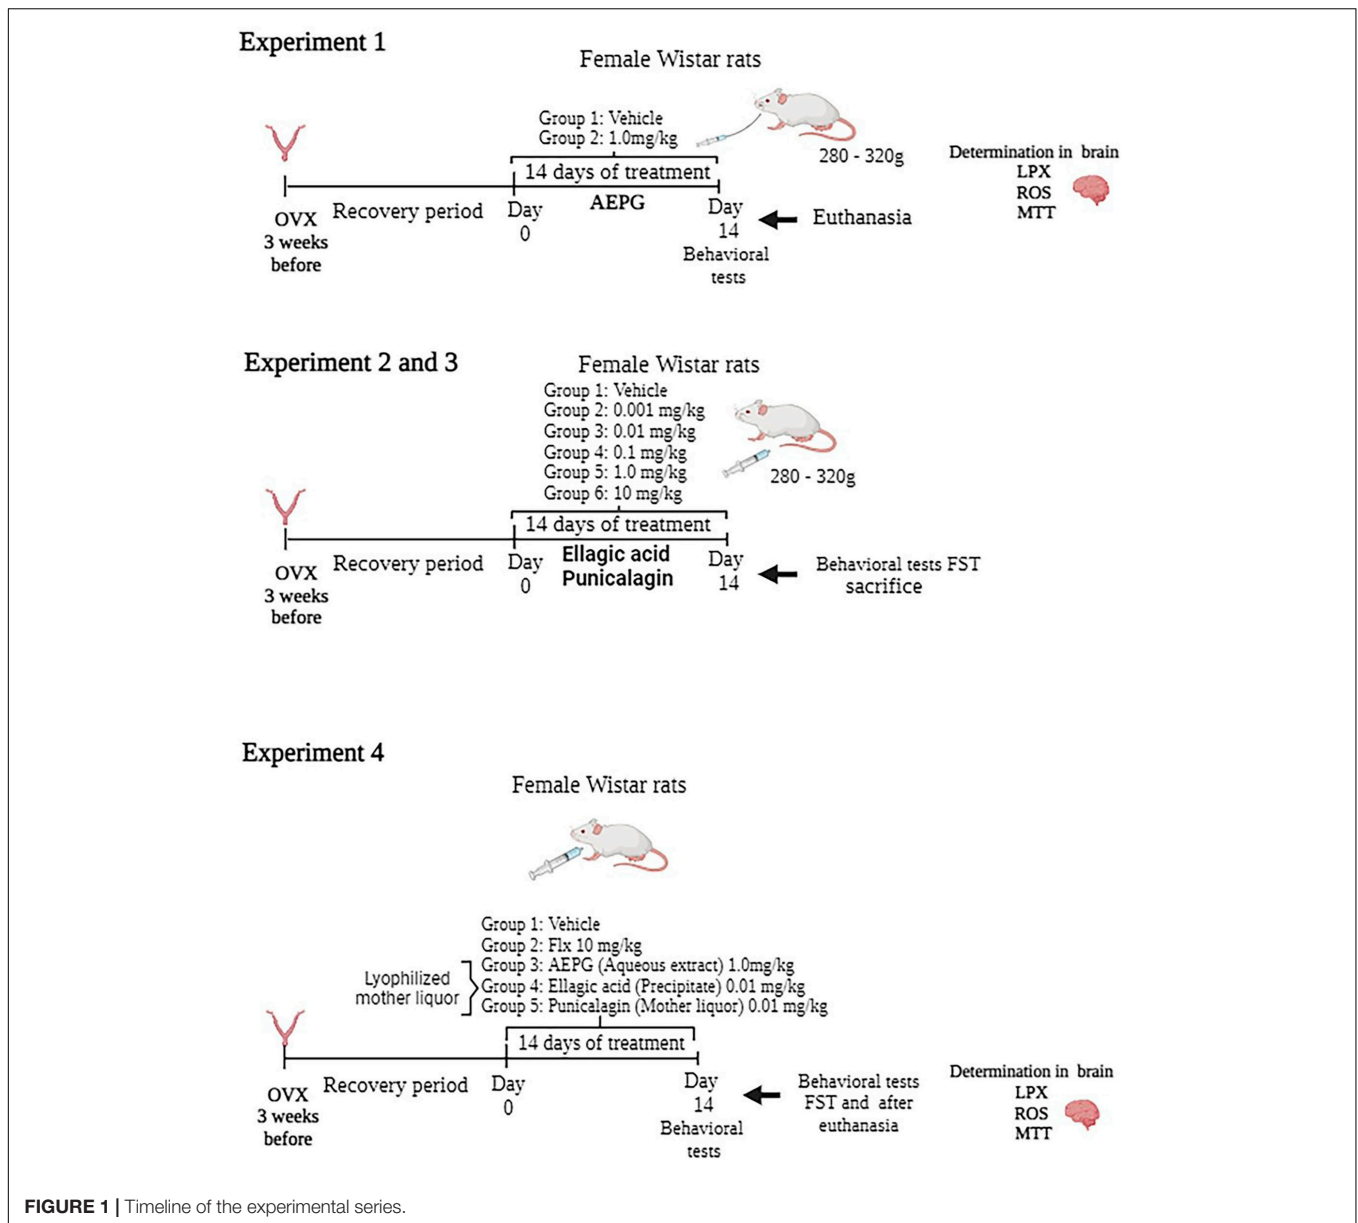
Experiment 1

Female Wistar rats

Group 1: Vehicle
Group 2: 1.0mg/kg

280 - 320g

14 days of treatment

AEPG

OVX
3 weeks
before

Recovery period

Day
0

Day
14
Behavioral
tests

Euthanasia

Determination in brain
LPX
ROS
MTT

Experiment 2 and 3

Female Wistar rats

Group 1: Vehicle
Group 2: 0.001 mg/kg
Group 3: 0.01 mg/kg
Group 4: 0.1 mg/kg
Group 5: 1.0 mg/kg
Group 6: 10 mg/kg

280 - 320g

14 days of treatment

OVX
3 weeks
before

Recovery period

Day
0

Ellagic acid
Punicalagin

Day
14

Behavioral tests FST
sacrifice

Experiment 4

Female Wistar rats

Group 1: Vehicle
Group 2: Flx 10 mg/kg
Group 3: AEPG (Aqueous extract) 1.0mg/kg
Group 4: Ellagic acid (Precipitate) 0.01 mg/kg
Group 5: Punicalagin (Mother liquor) 0.01 mg/kg

Lyophilized
mother liquor

14 days of treatment

OVX
3 weeks
before

Recovery period

Day
0

Day
14
Behavioral
tests

Behavioral tests
FST and after
euthanasia

Determination in brain
LPX
ROS
MTT

FIGURE 1 | Timeline of the experimental series.